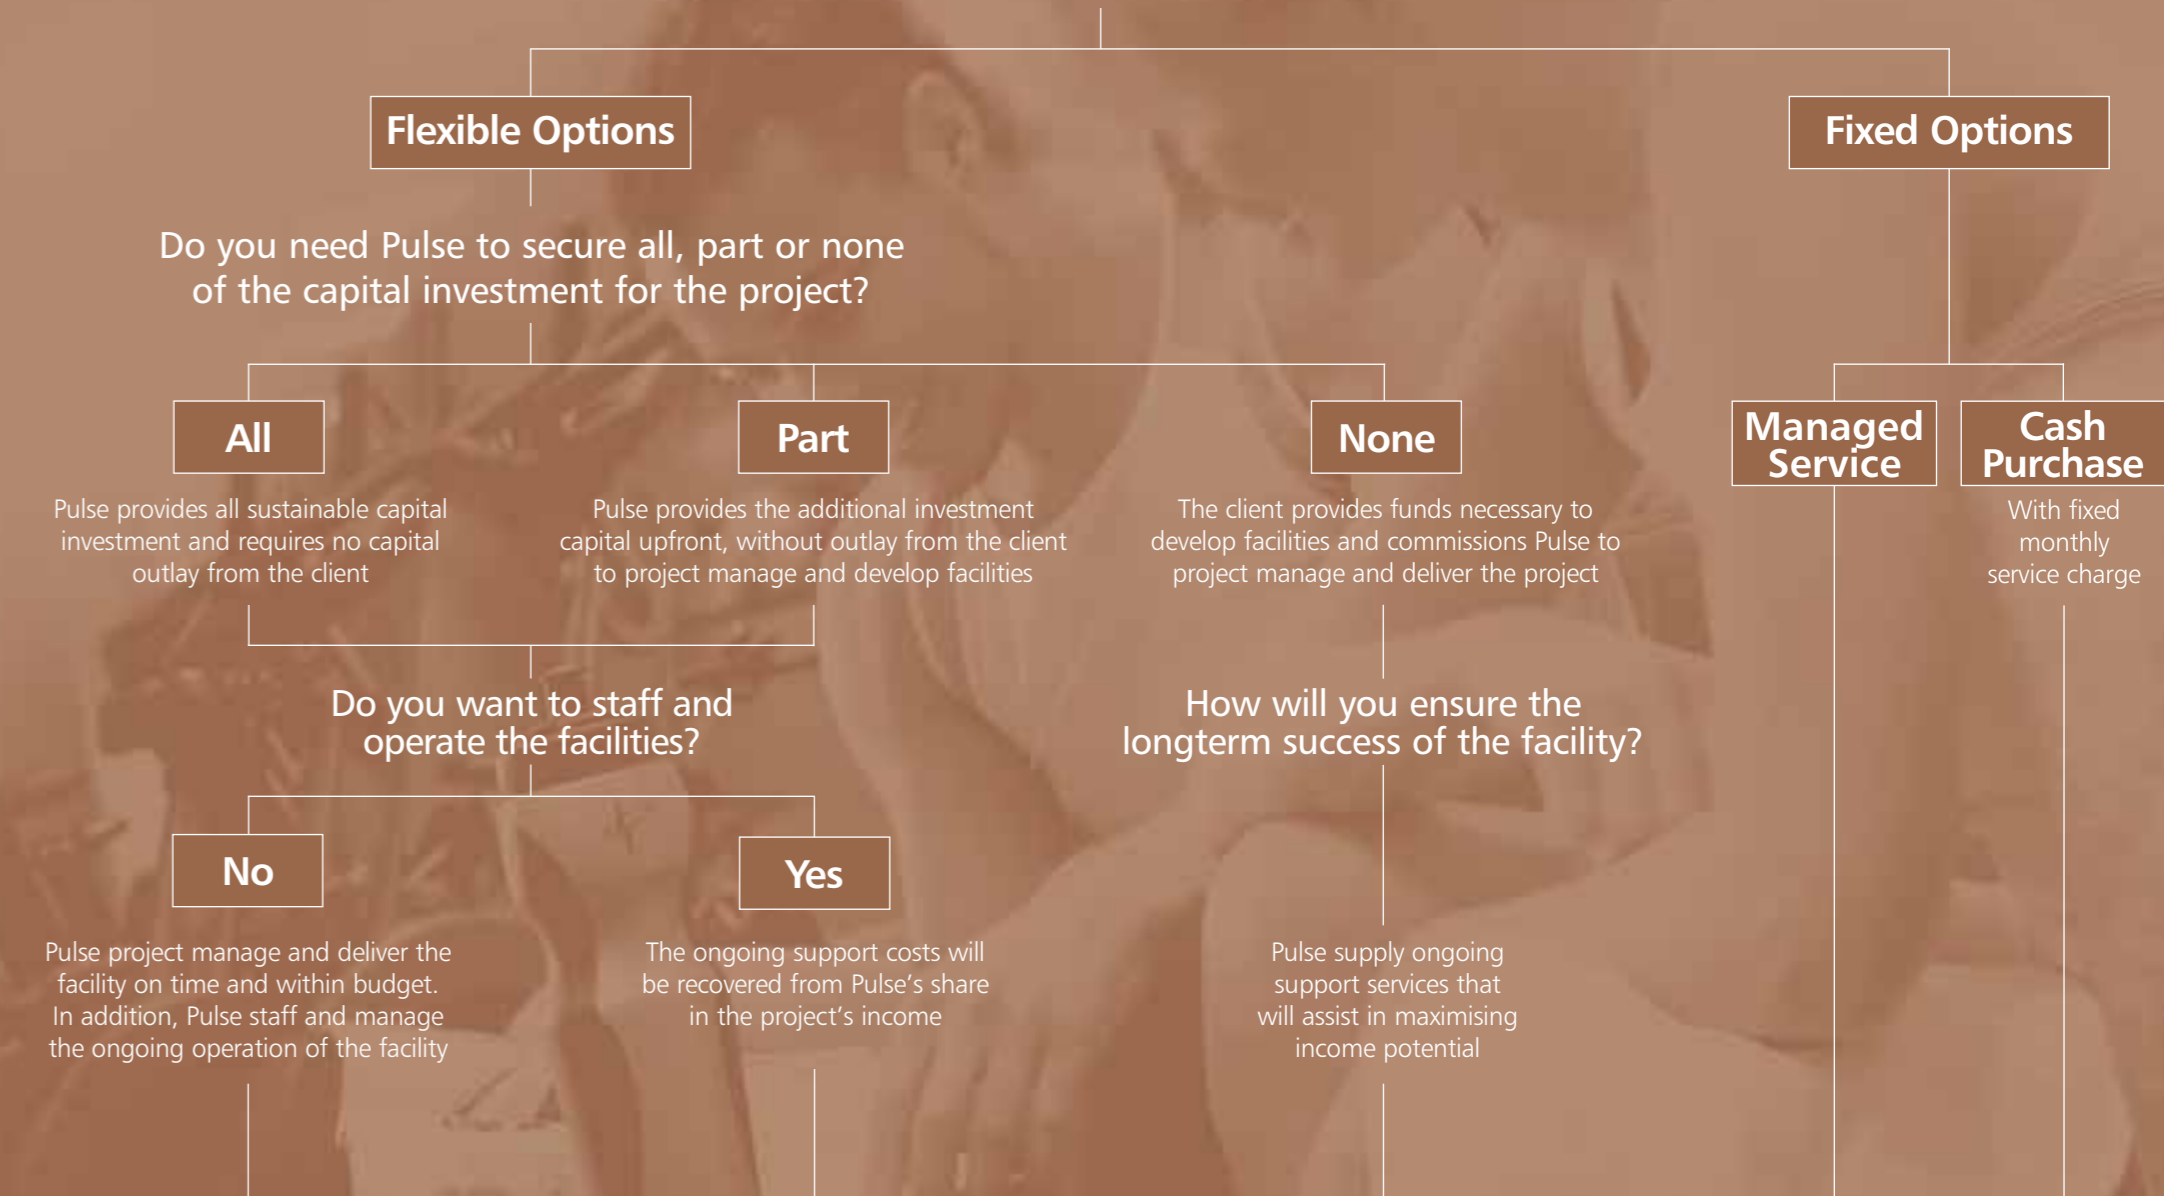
Flexible Options

Fixed Options

Do you need Pulse to secure all, part or none of the capital investment for the project?

All

Pulse provides all sustainable capital investment and requires no capital outlay from the client

Part

Pulse provides the additional investment capital upfront, without outlay from the client to project manage and develop facilities

None

The client provides funds necessary to develop facilities and commissions Pulse to project manage and deliver the project

Managed Service

Cash Purchase

With fixed monthly service charge

Do you want to staff and operate the facilities?

How will you ensure the longterm success of the facility?

No

Pulse project manage and deliver the facility on time and within budget. In addition, Pulse staff and manage the ongoing operation of the facility

Yes

The ongoing support costs will be recovered from Pulse's share in the project's income

Pulse supply ongoing support services that will assist in maximising income potential